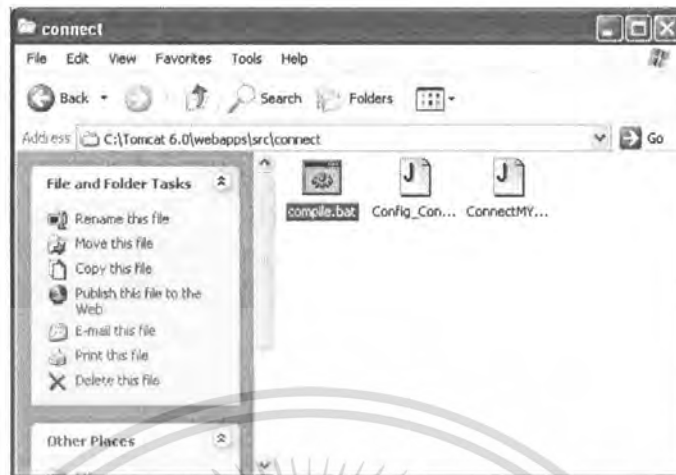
connect

File Edit View Favorites Tools Help

Back Search Folders

Address C:\Tomcat 6.0\webapps\src\connect Go

File and Folder Tasks

Rename this file
Move this file
Copy this file
Publish this file to the Web
E-mail this file
Print this file
Delete this file

Other Places

compile.bat Config_Con... ConnectMY...